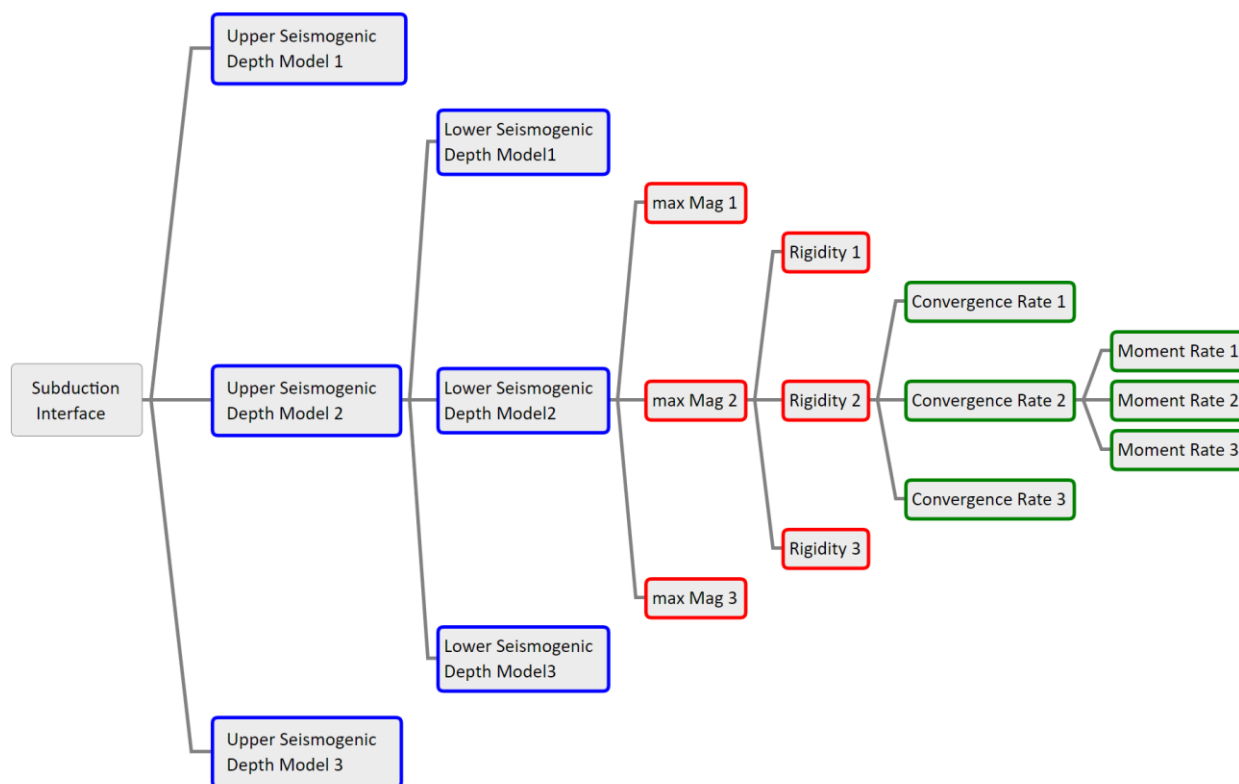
Upper Seismogenic Depth Model 1

Lower Seismogenic Depth Model1

max Mag 1

Rigidity 1

Convergence Rate 1

Moment Rate 1

Subduction Interface

Upper Seismogenic Depth Model 2

Lower Seismogenic Depth Model2

max Mag 2

Rigidity 2

Convergence Rate 2

Moment Rate 2

Moment Rate 3

Convergence Rate 3

Rigidity 3

max Mag 3

Lower Seismogenic Depth Model3

Upper Seismogenic Depth Model 3